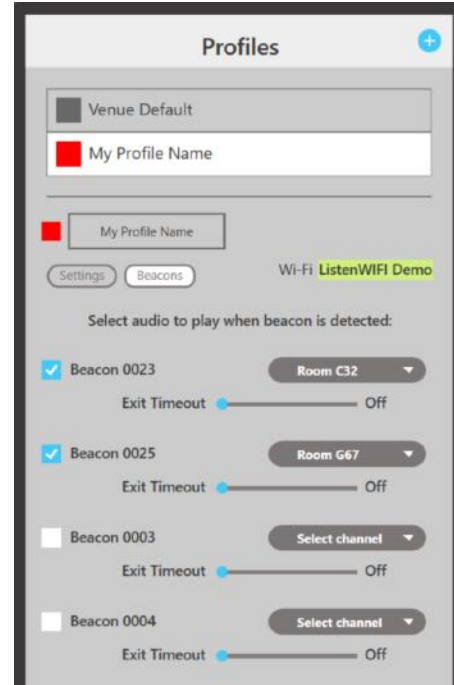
Profiles

Venue Default
My Profile Name

My Profile Name

Settings Beacons

Wi-Fi ListenWIFI Demo

Select audio to play when beacon is detected:

Beacon 0023 Room C32
Exit Timeout Off

Beacon 0025 Room G67
Exit Timeout Off

Beacon 0003 Select channel
Exit Timeout Off

Beacon 0004 Select channel
Exit Timeout Off